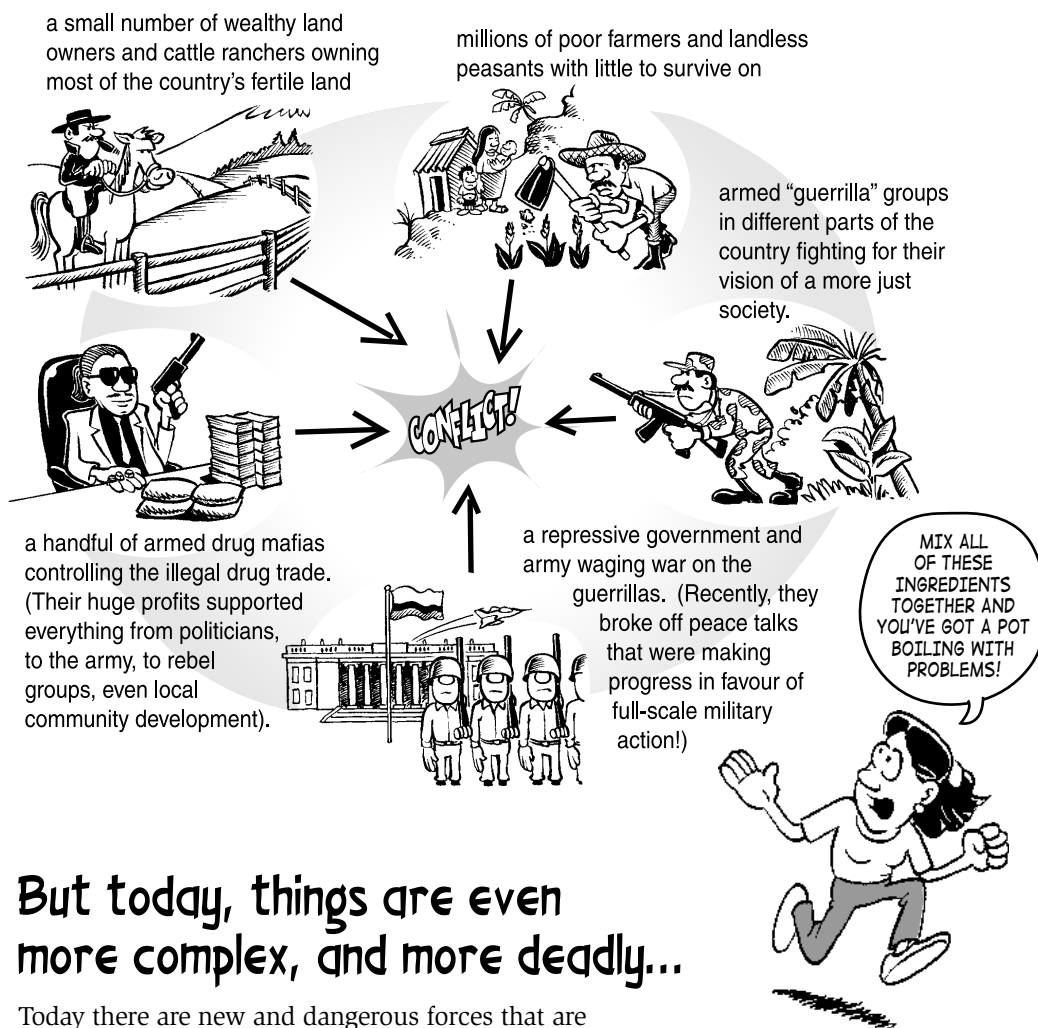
a small number of wealthy land owners and cattle ranchers owning most of the country's fertile land

millions of poor farmers and landless peasants with little to survive on

armed "guerrilla" groups in different parts of the country fighting for their vision of a more just society.

CONFLICT!

a handful of armed drug mafias controlling the illegal drug trade. (Their huge profits supported everything from politicians, to the army, to rebel groups, even local community development).

a repressive government and army waging war on the guerrillas. (Recently, they broke off peace talks that were making progress in favour of full-scale military action!)

MIX ALL OF THESE INGREDIENTS TOGETHER AND YOU'VE GOT A POT BOILING WITH PROBLEMS!

But today, things are even more complex, and more deadly...

Today there are new and dangerous forces that are